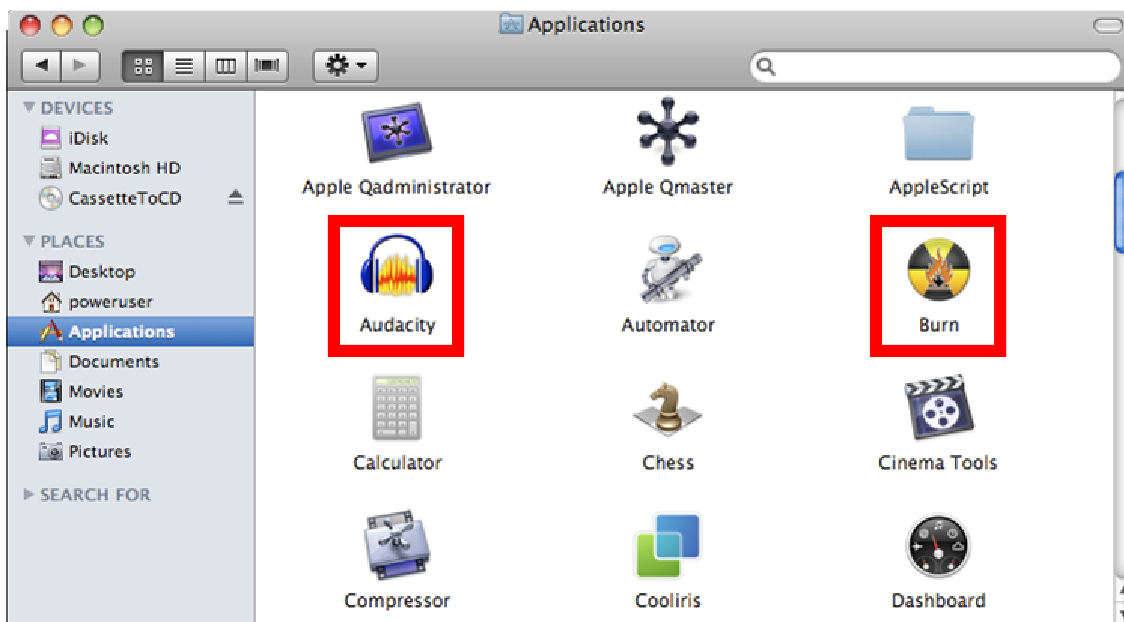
Applications

DEVICES
iDisk
Macintosh HD
CassetteToCD

PLACES
Desktop
poweruser
Applications
Documents
Movies
Music
Pictures

SEARCH FOR

Apple Qadministrator
Apple Qmaster
AppleScript
Audacity
Automator
Burn
Calculator
Chess
Cinema Tools
Compressor
Cooliris
Dashboard